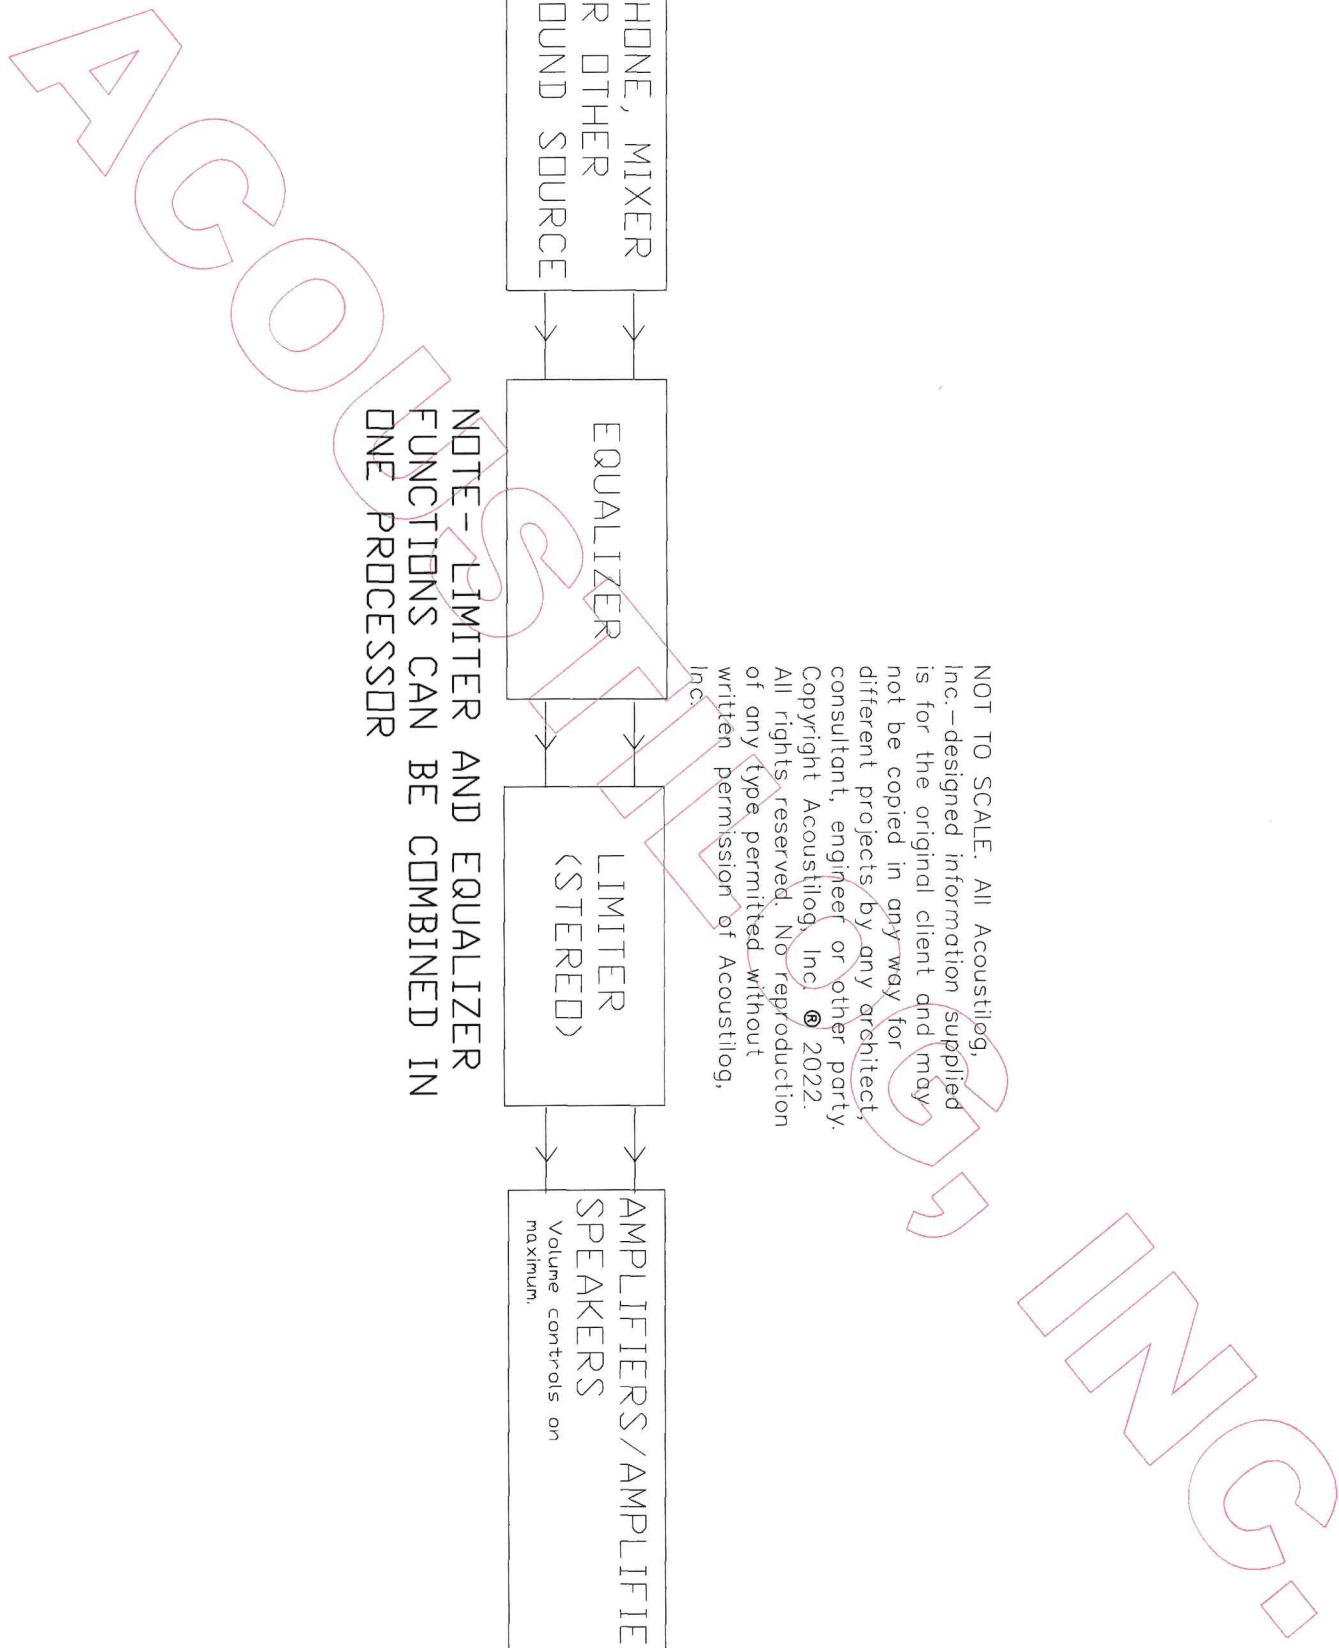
HONE, MIXER
R OTHER
OUND SOURCE

EQUALIZER

LIMITER
(STEREO)

AMPLIFIERS/AMPLIFIE
SPEAKERS
Volume controls on maximum.

NOTE- LIMITER AND EQUALIZER FUNCTIONS CAN BE COMBINED IN ONE PROCESSOR

NOT TO SCALE. All Acoustilog, Inc.-designed information supplied is for the original client and may not be copied in any way for different projects by any architect, consultant, engineer or other party. Copyright Acoustilog, Inc. ® 2022. All rights reserved. No reproduction of any type permited without written permission of Acoustilog, Inc.

ACOUSTILOG, INC.